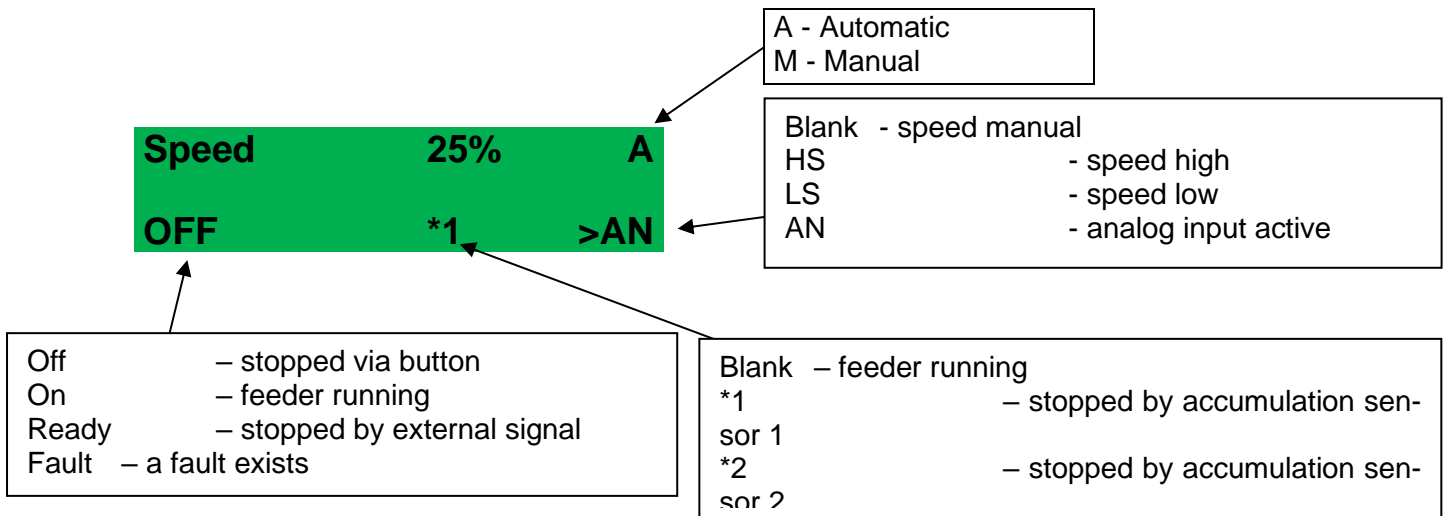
A - Automatic
M - Manual

Speed 25% A
OFF *1 >AN

Blank - speed manual
HS - speed high
LS - speed low
AN - analog input active

Off – stopped via button
On – feeder running
Ready – stopped by external signal
Fault – a fault exists

Blank – feeder running
*1 – stopped by accumulation sensor 1
*2 – stopped by accumulation sensor 2